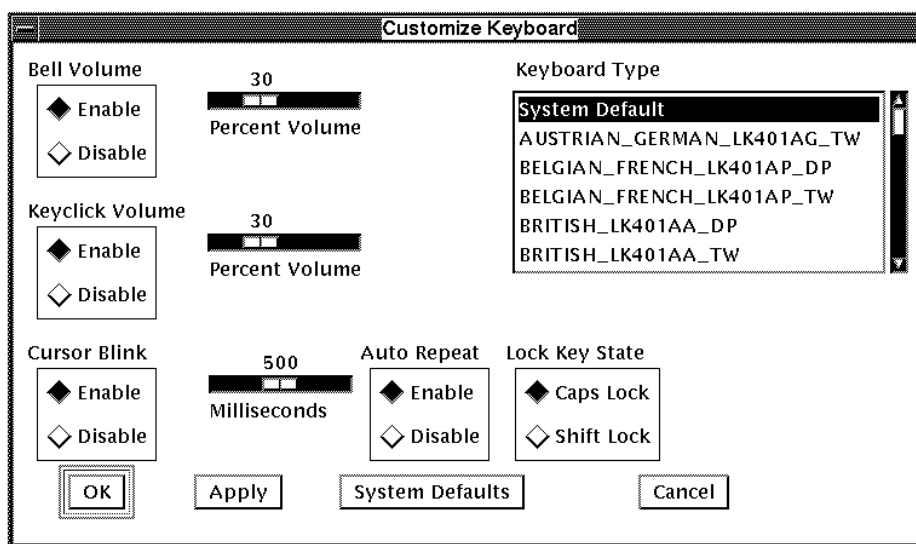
Customize Keyboard

Bell Volume

Enable

Disable

30

Percent Volume

Keyclick Volume

Enable

Disable

30

Percent Volume

Keyboard Type

System Default
AUSTRIAN_GERMAN_LK401AG_TW
BELGIAN_FRENCH_LK401AP_DP
BELGIAN_FRENCH_LK401AP_TW
BRITISH_LK401AA_DP
BRITISH_LK401AA_TW

Cursor Blink

Enable

Disable

500

Milliseconds

Auto Repeat

Enable

Disable

Lock Key State

Caps Lock

Shift Lock

OK

Apply

System Defaults

Cancel